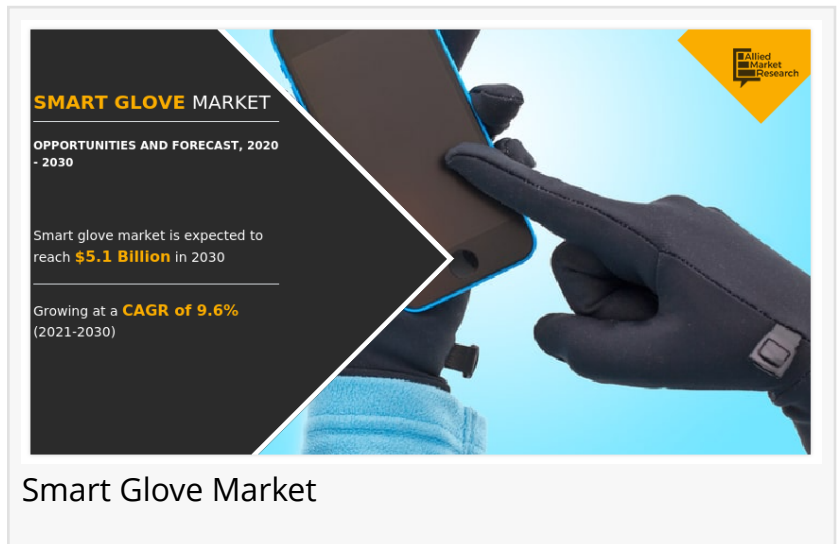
SMART GLOVE MARKET

OPPORTUNITIES AND FORECAST, 2020 - 2030

Smart glove market is expected to reach $5.1 Billion in 2030

Growing at a CAGR of 9.6% (2021-2030)

Allied Market Research

Smart Glove Market